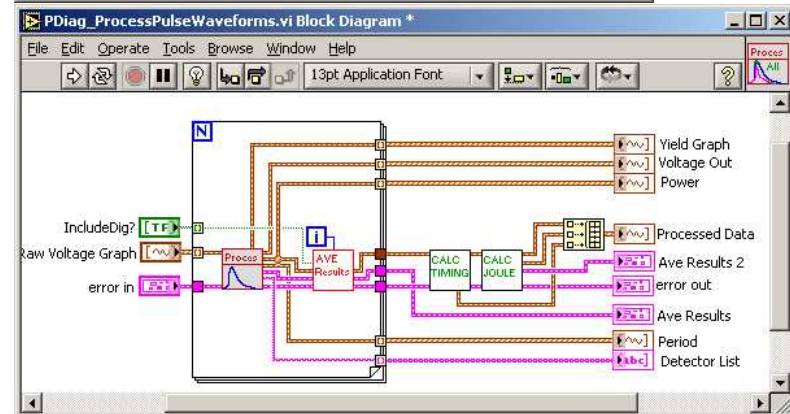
PDiag_ProcessPulseWaveforms.vi Block Diagram *

File Edit Operate Tools Browse Window Help

13pt Application Font

Proces All

N

Yield Graph
Voltage Out
Power

IncludeDig? TF
Raw Voltage Graph
error in

i

Proces

AVE Results

CALC TIMING

CALC JOULE

Processed Data
Ave Results 2
error out
Ave Results
Period
abc Detector List